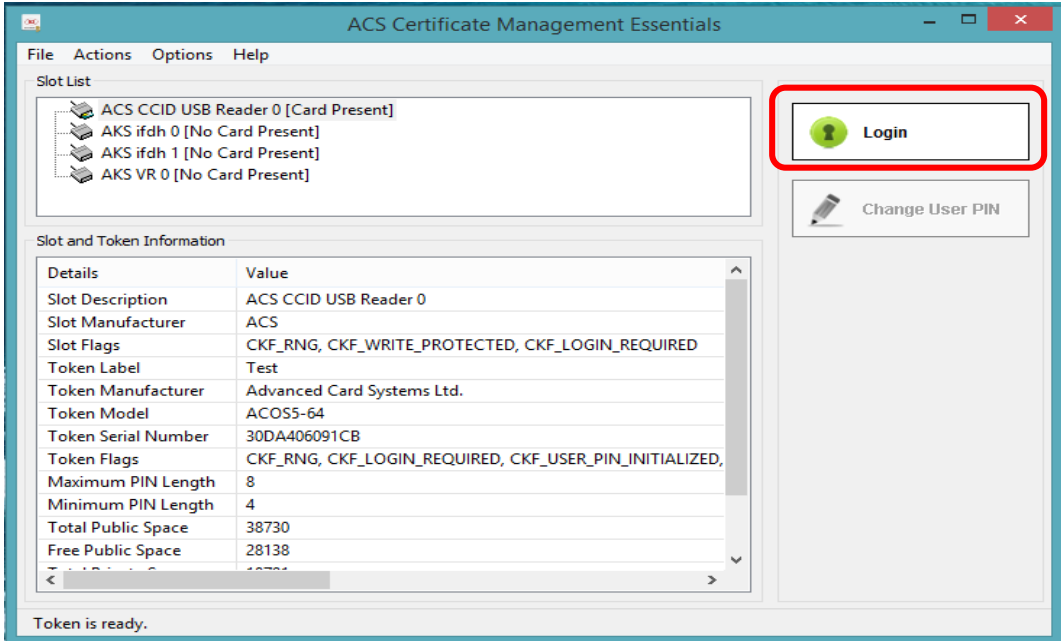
ACS Certificate Management Essentials

File Actions Options Help

Slot List

ACS CCID USB Reader 0 [Card Present]
AKS ifdh 0 [No Card Present]
AKS ifdh 1 [No Card Present]
AKS VR 0 [No Card Present]

Login

Change User PIN

Slot and Token Information

| Details | Value |
|---|---|
| Slot Description | ACS CCID USB Reader 0 |
| Slot Manufacturer | ACS |
| Slot Flags | CKF_RNG, CKF_WRITE_PROTECTED, CKF_LOGIN_REQUIRED |
| Token Label | Test |
| Token Manufacturer | Advanced Card Systems Ltd. |
| Token Model | ACOS5-64 |
| Token Serial Number | 30DA406091CB |
| Token Flags | CKF_RNG, CKF_LOGIN_REQUIRED, CKF_USER_PIN_INITIALIZED, |
| Maximum PIN Length | 8 |
| Minimum PIN Length | 4 |
| Total Public Space | 38730 |
| Free Public Space | 28138 |
| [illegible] | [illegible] |

Token is ready.